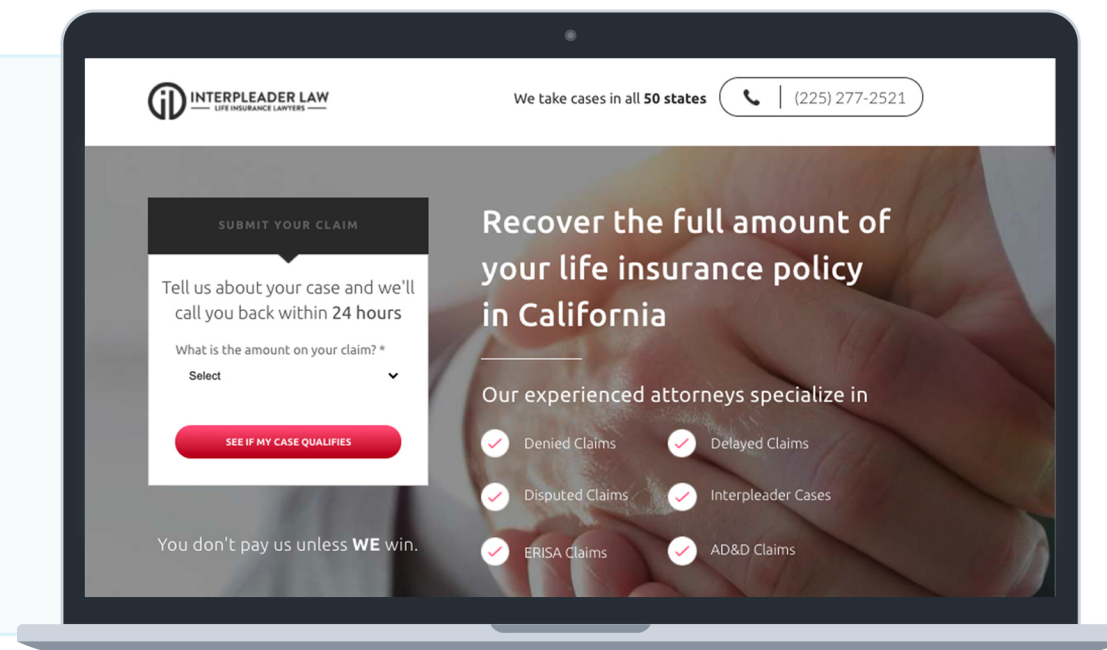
iL INTERPLEADER LAW
LIFE INSURANCE LAWYERS

We take cases in all 50 states

(225) 277-2521

SUBMIT YOUR CLAIM

Tell us about your case and we'll call you back within 24 hours

What is the amount on your claim? *

Select

SEE IF MY CASE QUALIFIES

You don't pay us unless WE win.

Recover the full amount of your life insurance policy in California

Our experienced attorneys specialize in

Denied Claims

Delayed Claims

Disputed Claims

Interpleader Cases

ERISA Claims

AD&D Claims